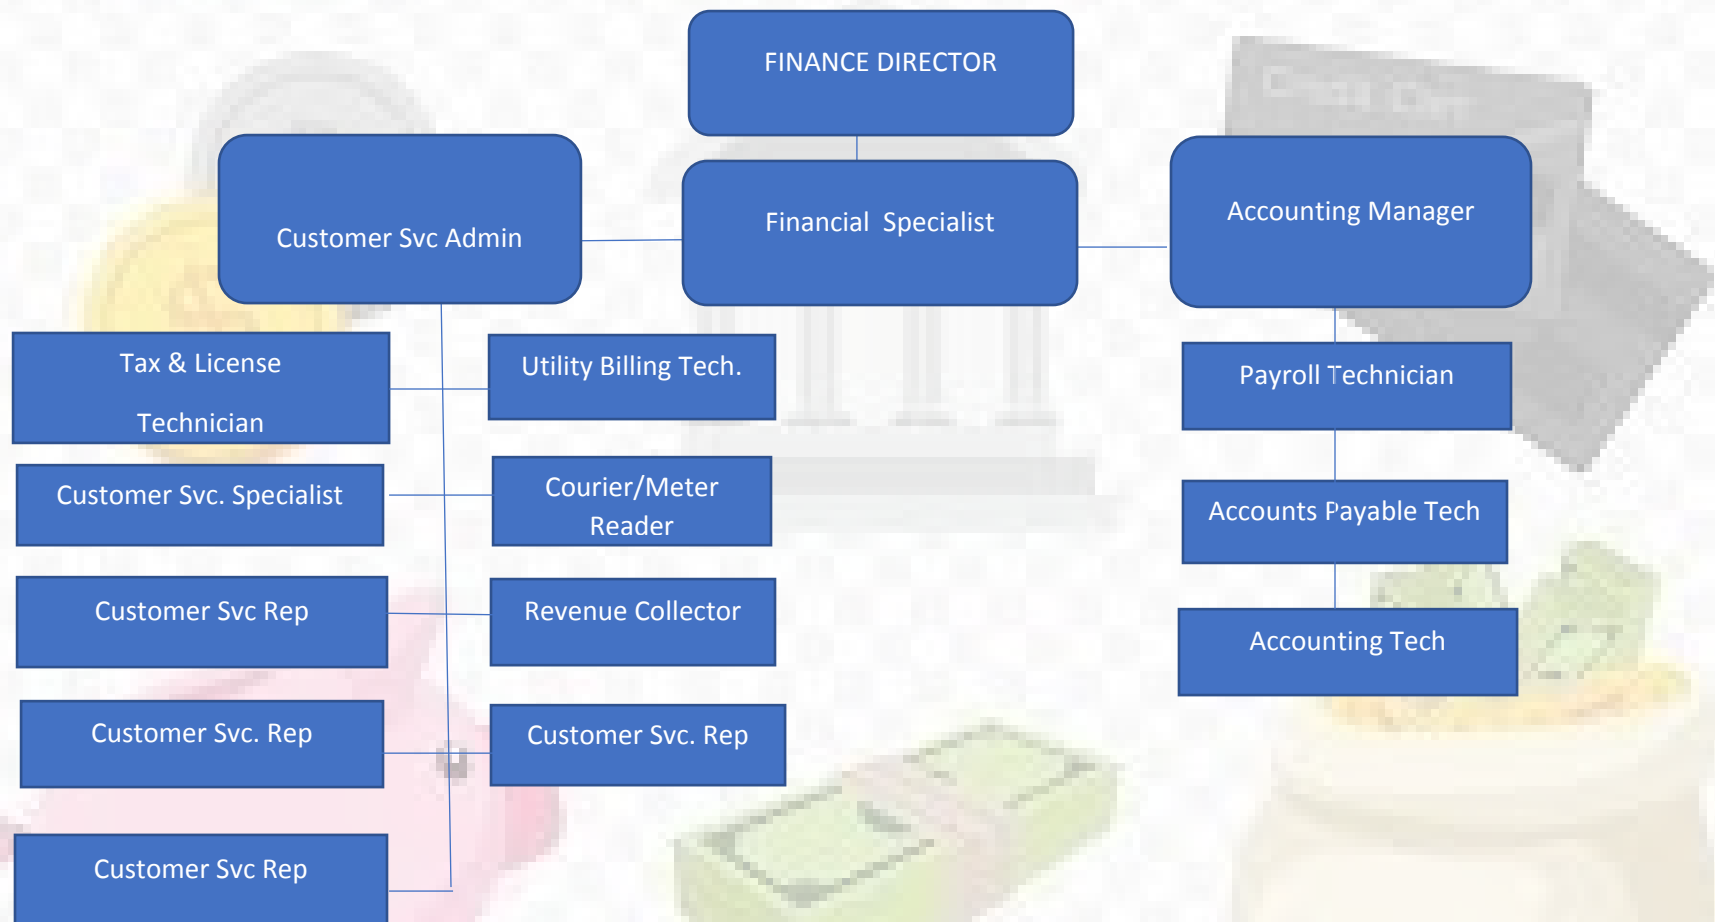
FINANCE DIRECTOR

Customer Svc Admin

Financial Specialist

Accounting Manager

Tax & License Technician

Utility Billing Tech.

Payroll Technician

Customer Svc. Specialist

Courier/Meter Reader

Accounts Payable Tech

Customer Svc Rep

Revenue Collector

Accounting Tech

Customer Svc. Rep

Customer Svc. Rep

Customer Svc Rep